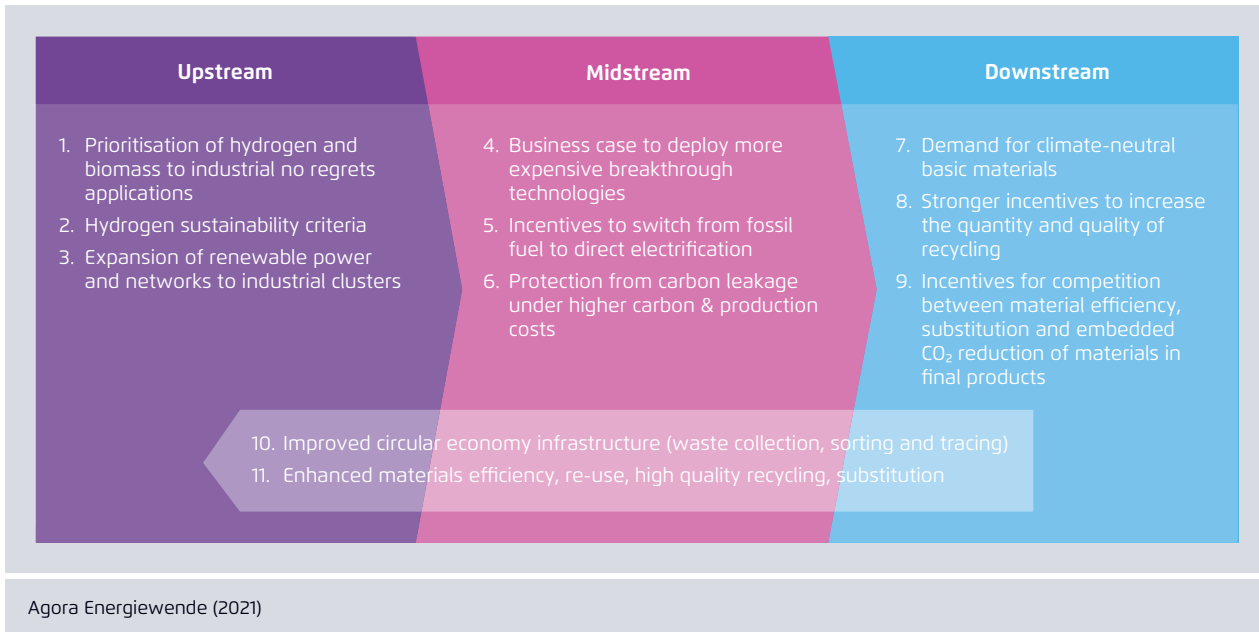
Upstream

1. Prioritisation of hydrogen and biomass to industrial no regrets applications
2. Hydrogen sustainability criteria
3. Expansion of renewable power and networks to industrial clusters

Midstream

4. Business case to deploy more expensive breakthrough technologies
5. Incentives to switch from fossil fuel to direct electrification
6. Protection from carbon leakage under higher carbon & production costs

Downstream

7. Demand for climate-neutral basic materials
8. Stronger incentives to increase the quantity and quality of recycling
9. Incentives for competition between material efficiency, substitution and embedded $CO_2$ reduction of materials in final products

10. Improved circular economy infrastructure (waste collection, sorting and tracing)
11. Enhanced materials efficiency, re-use, high quality recycling, substitution

Agora Energiewende (2021)